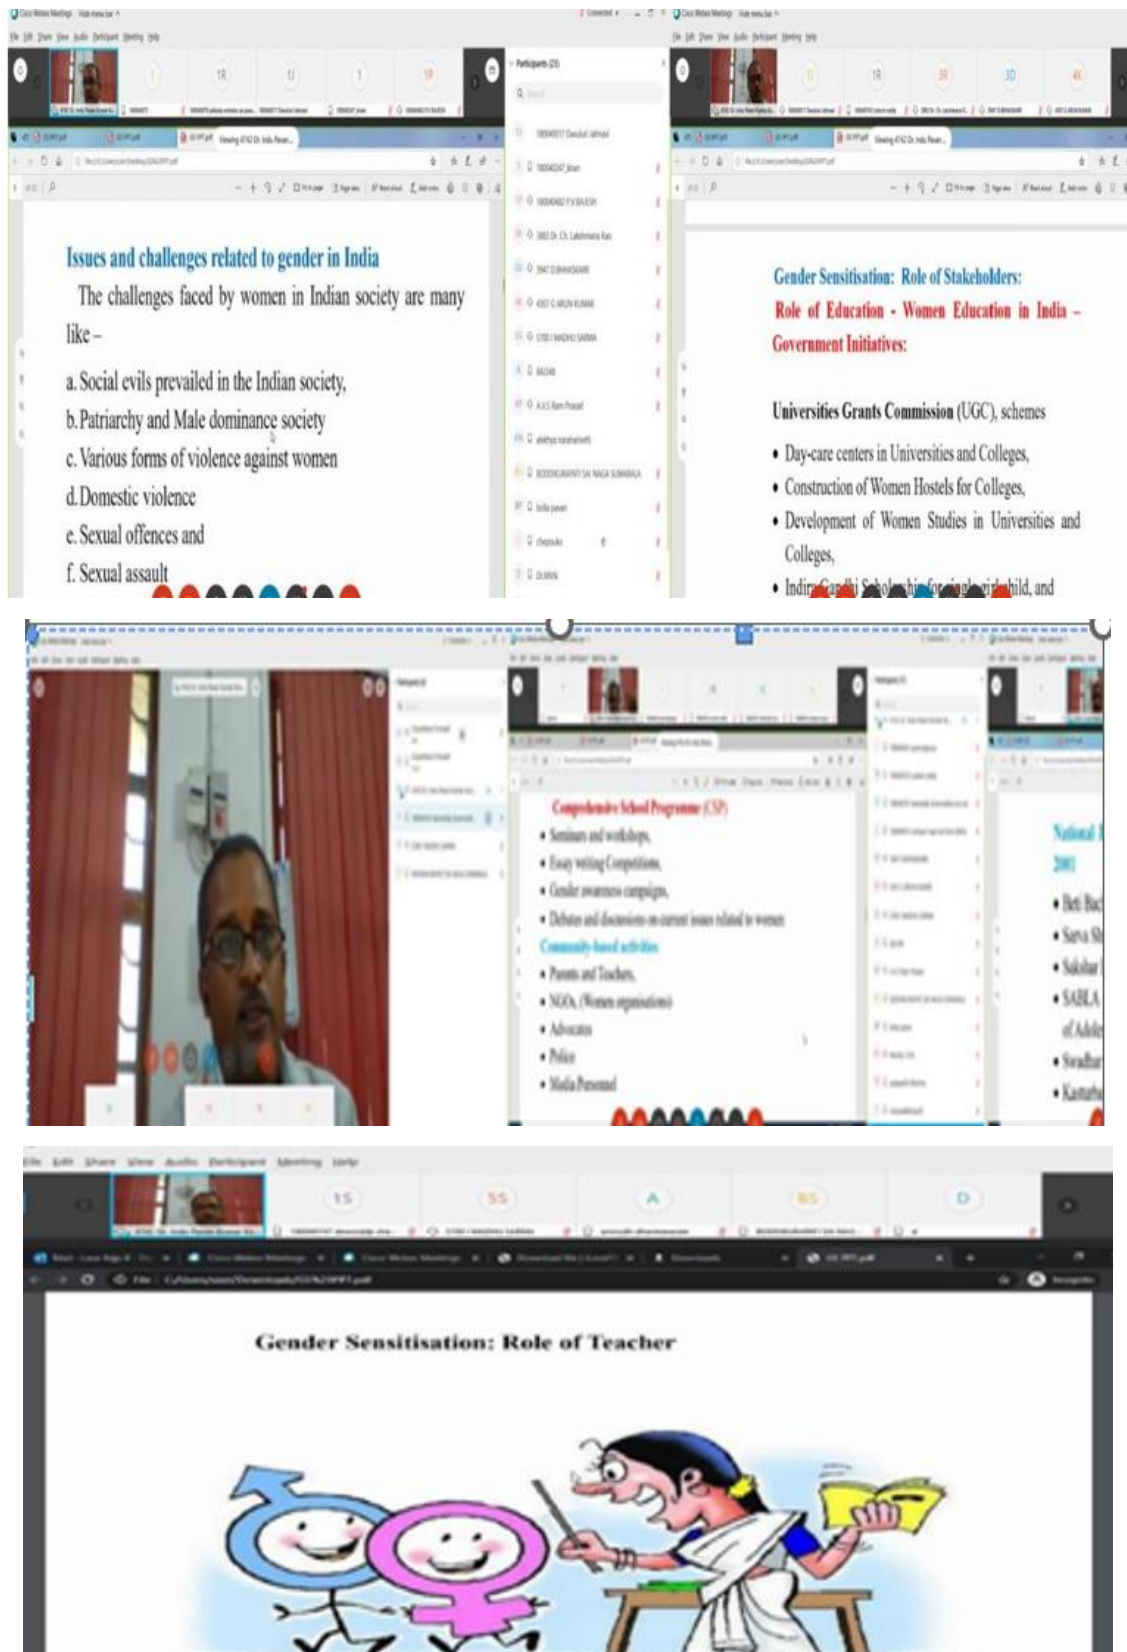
Issues and challenges related to gender in India

The challenges faced by women in Indian society are many like –

a. Social evils prevailed in the Indian society,
b. Patriarchy and Male dominance society
c. Various forms of violence against women
d. Domestic violence
e. Sexual offences and
f. Sexual assault

Participants (23)

Gender Sensitisation: Role of Stakeholders:
Role of Education - Women Education in India – Government Initiatives:

Universities Grants Commission (UGC), schemes

• Day-care centers in Universities and Colleges,
• Construction of Women Hostels for Colleges,
• Development of Women Studies in Universities and Colleges,
• Indira Gandhi Scholarship for single girl child, and

Comprehensive School Programme (CSP)
• Seminars and workshops,
• Essay writing Competitions,
• Gender awareness campaigns,
• Debates and discussions on current issues related to women
Community-based activities
• Parents and Teachers,
• NGOs, (Women organisations)
• Advocates
• Police
• Media Personnel

National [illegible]
2001
• Beti Ba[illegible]
• Sarva S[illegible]
• Sakshar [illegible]
• SABLA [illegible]
of Adole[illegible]
• Swadhar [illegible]
• Kasturb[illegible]

File Edit Share View Audio Participant Meeting Help

15 SS A RS D

Gender Sensitisation: Role of Teacher